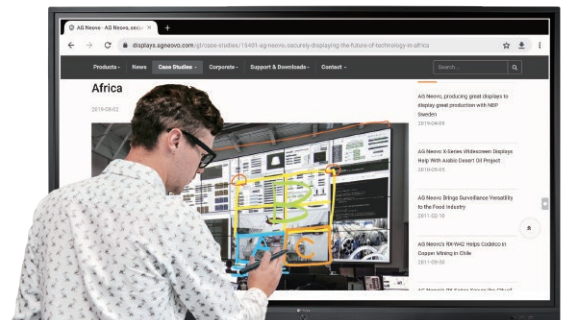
AG Neovo - AG Neovo, secu ×

displays.agneovo.com/gl/case-studies/15491-ag-neovo-securely-displaying-the-future-of-technology-in-africa

Products · News Case Studies · Corporate · Support & Downloads · Contact · Search...

Africa

2018-08-02

AG Neovo, producing great displays to display great production with NBP Sweden
2019-09-09

AG Neovo X-Series Widescreen Displays Help With Arabic Desert Oil Project
2019-03-05

AG Neovo Brings Surveillance Versatility to the Food Industry
2011-02-10

AG Neovo's RX-W42 Helps Codelco in Copper Mining in Chile
2011-09-09

AG Neovo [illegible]